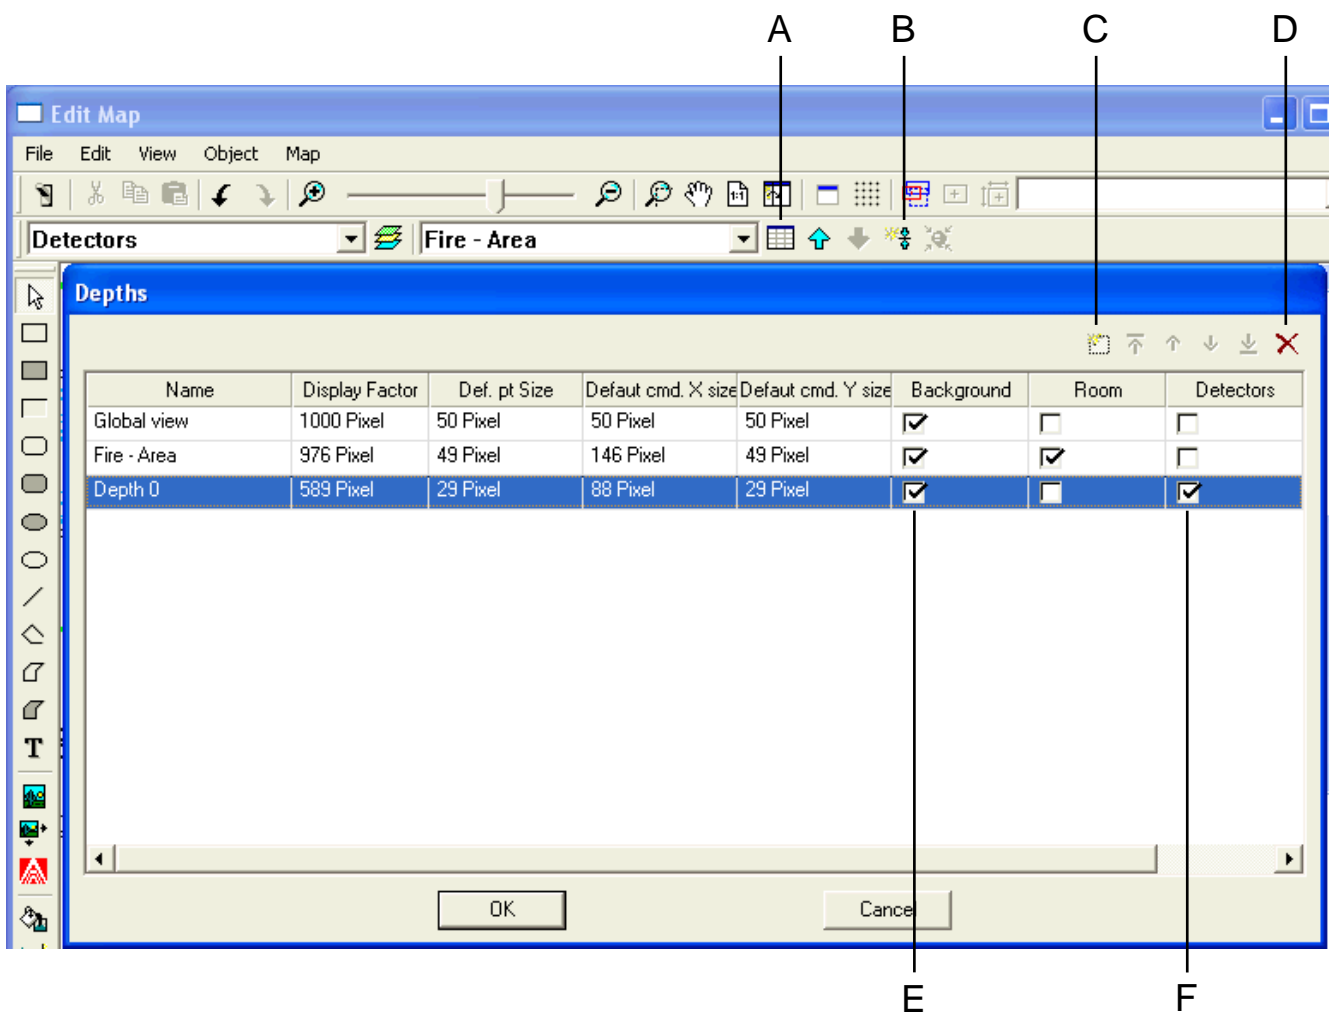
A B C D

Edit Map

File Edit View Object Map

Detectors

Fire - Area

Depths

| Name | Display Factor | Def. pt Size | Defaut cmd. X size | Defaut cmd. Y size | Background | Room | Detectors |
|---|---|---|---|---|---|---|---|
| Global view | 1000 Pixel | 50 Pixel | 50 Pixel | 50 Pixel | ☑ | ☐ | ☐ |
| Fire - Area | 976 Pixel | 49 Pixel | 146 Pixel | 49 Pixel | ☑ | ☑ | ☐ |
| Depth 0 | 589 Pixel | 29 Pixel | 88 Pixel | 29 Pixel | ☑ | ☐ | ☑ |

OK Cancel

E F